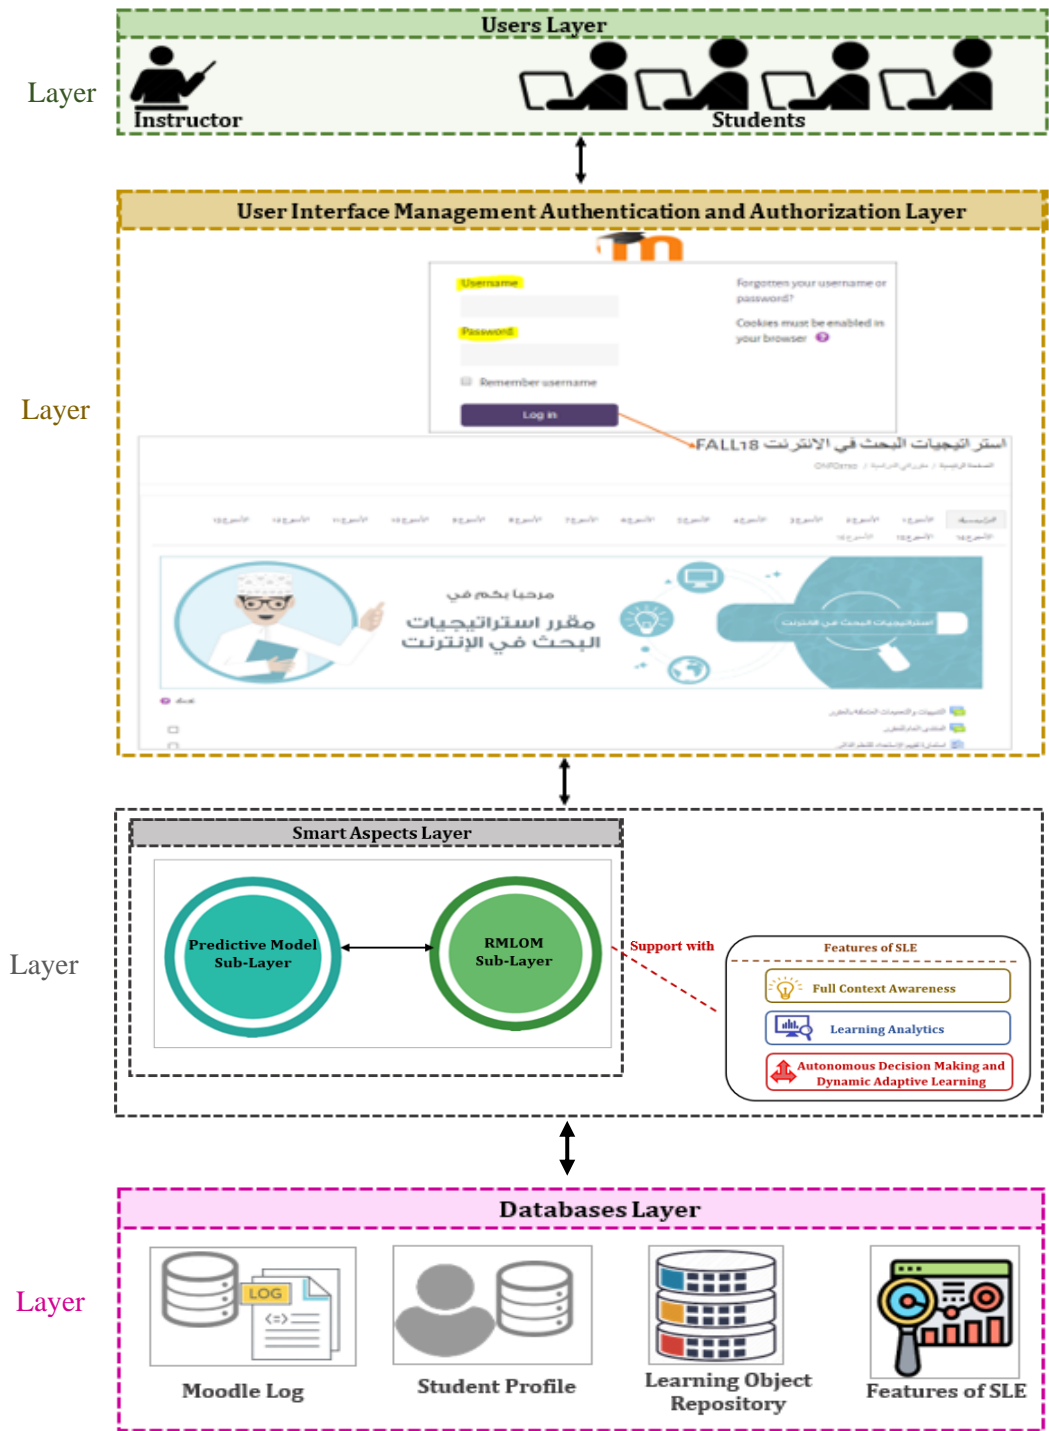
Layer

Users Layer

Instructor

Students

Layer

User Interface Management Authentication and Authorization Layer

Username

Password

Remember username

Log in

Forgotten your username or password?

Cookies must be enabled in your browser

FALL18 استراتيجيات البحث في الانترنت

مرحبا بكم في

مقرر استراتيجيات البحث في الإنترنت

Layer

Smart Aspects Layer

Predictive Model Sub-Layer

RMLOM Sub-Layer

Support with

Features of SLE

Full Context Awareness

Learning Analytics

Autonomous Decision Making and Dynamic Adaptive Learning

Layer

Databases Layer

LOG

Moodle Log

Student Profile

Learning Object Repository

Features of SLE